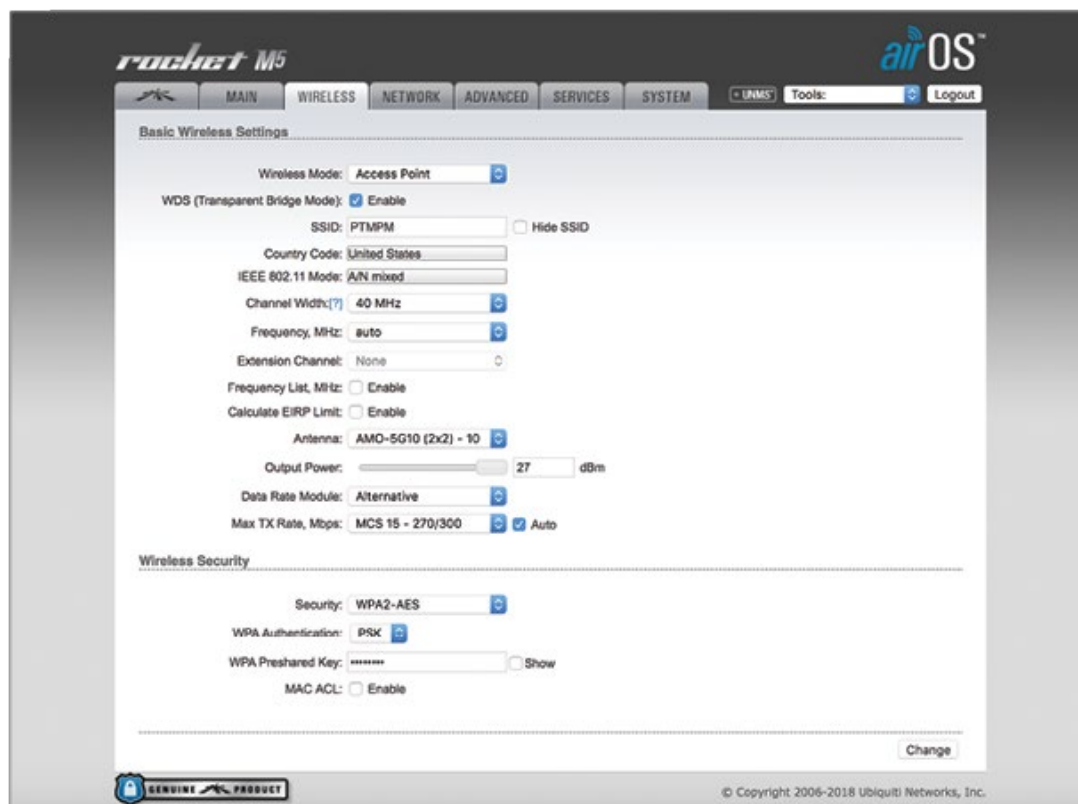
rocket M5

airOS™

MAIN | WIRELESS | NETWORK | ADVANCED | SERVICES | SYSTEM

UNMS Tools: Logout

Basic Wireless Settings

Wireless Mode: Access Point

WDS (Transparent Bridge Mode): Enable

SSID: PTMPM Hide SSID

Country Code: United States

IEEE 802.11 Mode: A/N mixed

Channel Width:[?] 40 MHz

Frequency, MHz: auto

Extension Channel: None

Frequency List, MHz: Enable

Calculate EIRP Limit: Enable

Antenna: AMO-5G10 (2x2) - 10

Output Power: 27 dBm

Data Rate Module: Alternative

Max TX Rate, Mbps: MCS 15 - 270/300 Auto

Wireless Security

Security: WPA2-AES

WPA Authentication: PSK

WPA Preshared Key: •••••••• Show

MAC ACL: Enable

Change

GENUINE PRODUCT

© Copyright 2006-2018 Ubiquiti Networks, Inc.